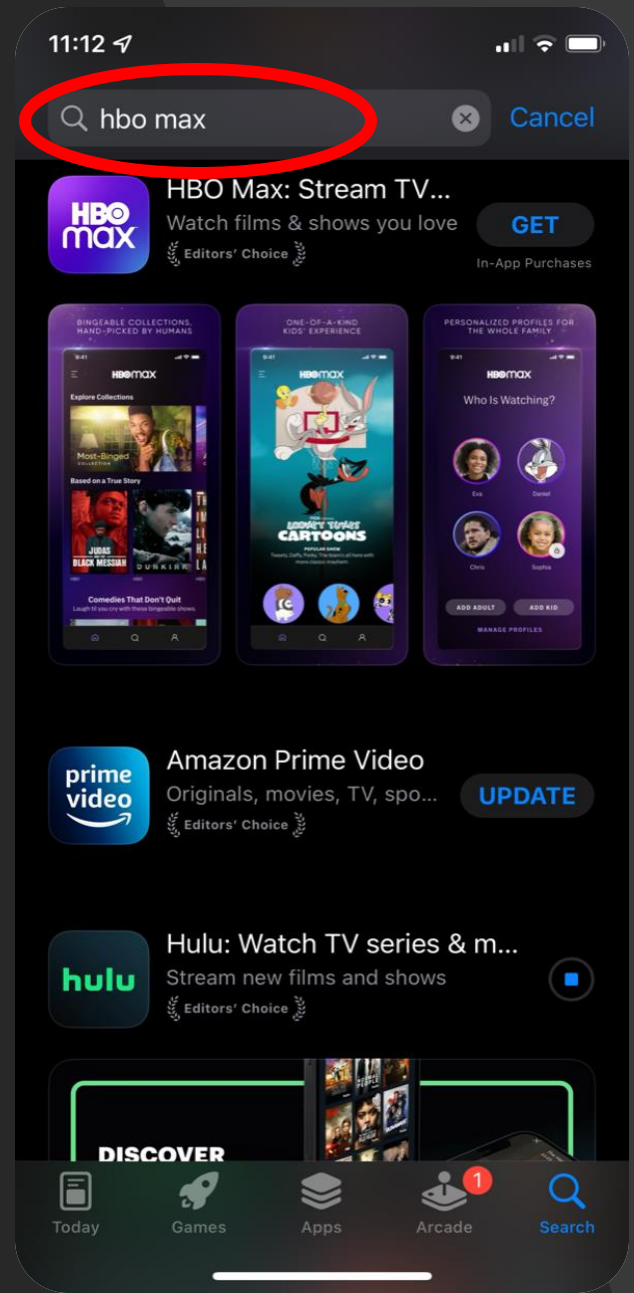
11:12

hbo max

Cancel

HBO max

HBO Max: Stream TV...

Watch films & shows you love

Editors' Choice

GET

In-App Purchases

BINGEABLE COLLECTIONS, HAND-PICKED BY HUMANS

9:41

HBO max

Explore Collections

Most-Binged COLLECTION

Based on a True Story

JUDAS AND THE BLACK MESSIAH

DUNKIRK

Comedies That Don't Quit

Laugh til you cry with these bingeable shows.

ONE-OF-A-KIND KIDS' EXPERIENCE

9:41

HBO max

LOONEY TUNES CARTOONS

POPULAR SHOW

PERSONALIZED PROFILES FOR THE WHOLE FAMILY

9:41

HBO max

Who Is Watching?

Eva

Daniel

Chris

Sophia

ADD ADULT

ADD KID

MANAGE PROFILES

prime video

Amazon Prime Video

Originals, movies, TV, spo...

Editors' Choice

UPDATE

hulu

Hulu: Watch TV series & m...

Stream new films and shows

Editors' Choice

DISCOVER

Today

Games

Apps

1

Arcade

Search